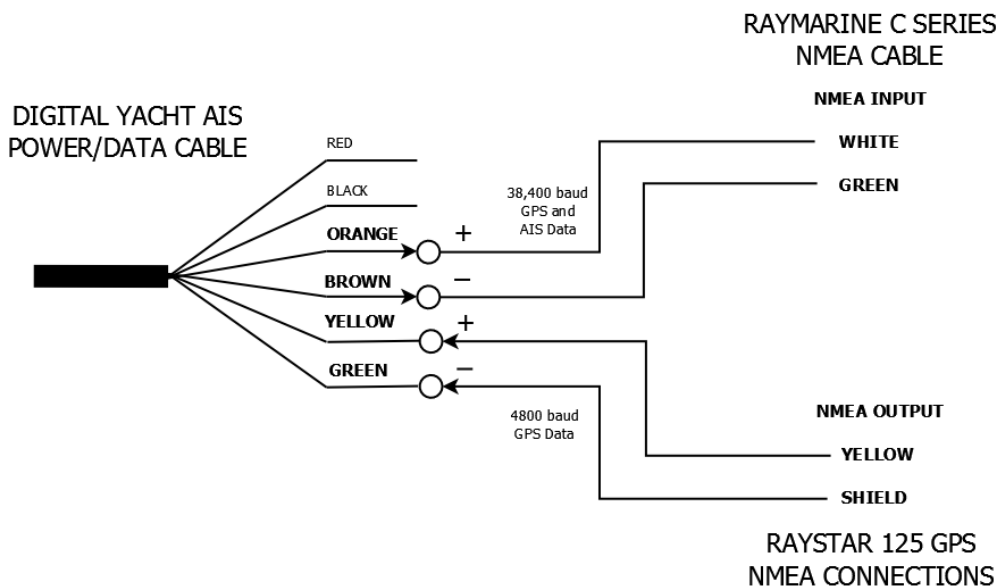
RAYMARINE C SERIES
NMEA CABLE

DIGITAL YACHT AIS
POWER/DATA CABLE

NMEA INPUT

RED

WHITE

GREEN

BLACK

38,400 baud
GPS and
AIS Data

ORANGE

+

BROWN

−

YELLOW

+

GREEN

−

4800 baud
GPS Data

NMEA OUTPUT

YELLOW

SHIELD

RAYSTAR 125 GPS
NMEA CONNECTIONS